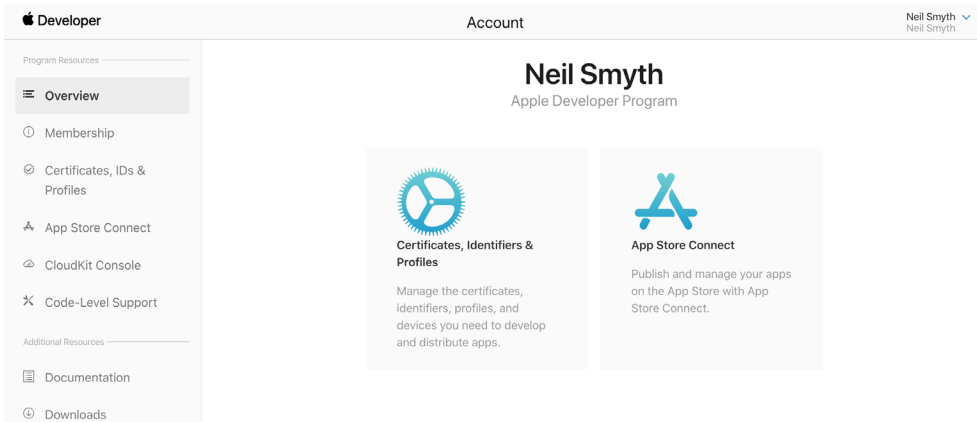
Developer

Account

Neil Smyth
Neil Smyth

Program Resources

Overview

Membership

Certificates, IDs & Profiles

App Store Connect

CloudKit Console

Code-Level Support

Additional Resources

Documentation

Downloads

Neil Smyth

Apple Developer Program

Certificates, Identifiers & Profiles

Manage the certificates, identifiers, profiles, and devices you need to develop and distribute apps.

App Store Connect

Publish and manage your apps on the App Store with App Store Connect.